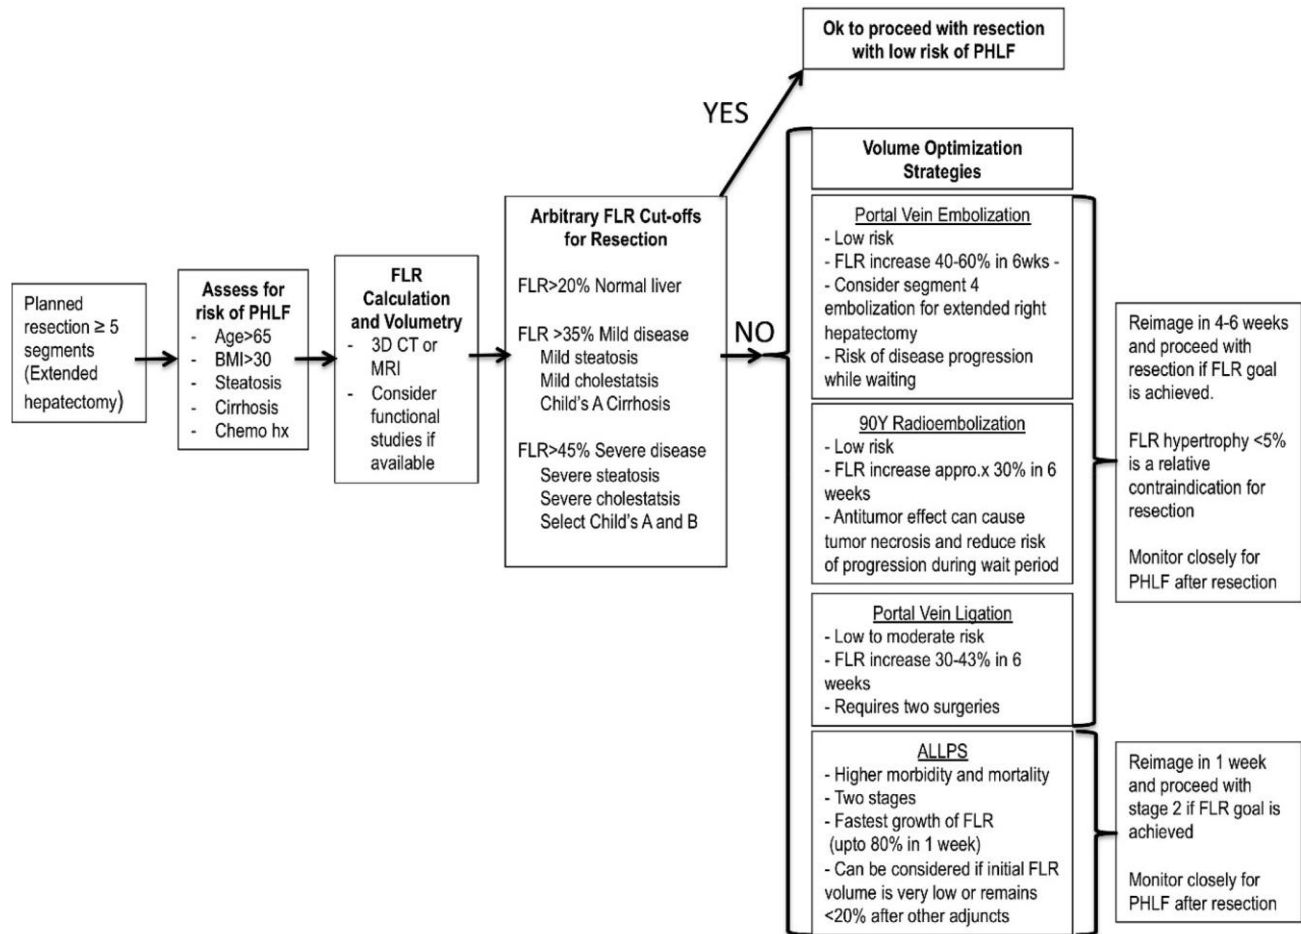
Planned resection ≥ 5 segments (Extended hepatectomy)

Assess for risk of PHLF
- Age>65
- BMI>30
- Steatosis
- Cirrhosis
- Chemo hx

FLR Calculation and Volumetry
- 3D CT or MRI
- Consider functional studies if available

Arbitrary FLR Cut-offs for Resection

FLR>20% Normal liver

FLR >35% Mild disease
Mild steatosis
Mild cholestatsis
Child's A Cirrhosis

FLR>45% Severe disease
Severe steatosis
Severe cholestatsis
Select Child's A and B

YES

Ok to proceed with resection with low risk of PHLF

NO

Volume Optimization Strategies

Portal Vein Embolization
- Low risk
- FLR increase 40-60% in 6wks -
- Consider segment 4 embolization for extended right hepatectomy
- Risk of disease progression while waiting

90Y Radioembolization
- Low risk
- FLR increase appro.x 30% in 6 weeks
- Antitumor effect can cause tumor necrosis and reduce risk of progression during wait period

Portal Vein Ligation
- Low to moderate risk
- FLR increase 30-43% in 6 weeks
- Requires two surgeries

Reimage in 4-6 weeks and proceed with resection if FLR goal is achieved.

FLR hypertrophy <5% is a relative contraindication for resection

Monitor closely for PHLF after resection

ALLPS
- Higher morbidity and mortality
- Two stages
- Fastest growth of FLR (upto 80% in 1 week)
- Can be considered if initial FLR volume is very low or remains <20% after other adjuncts

Reimage in 1 week and proceed with stage 2 if FLR goal is achieved

Monitor closely for PHLF after resection